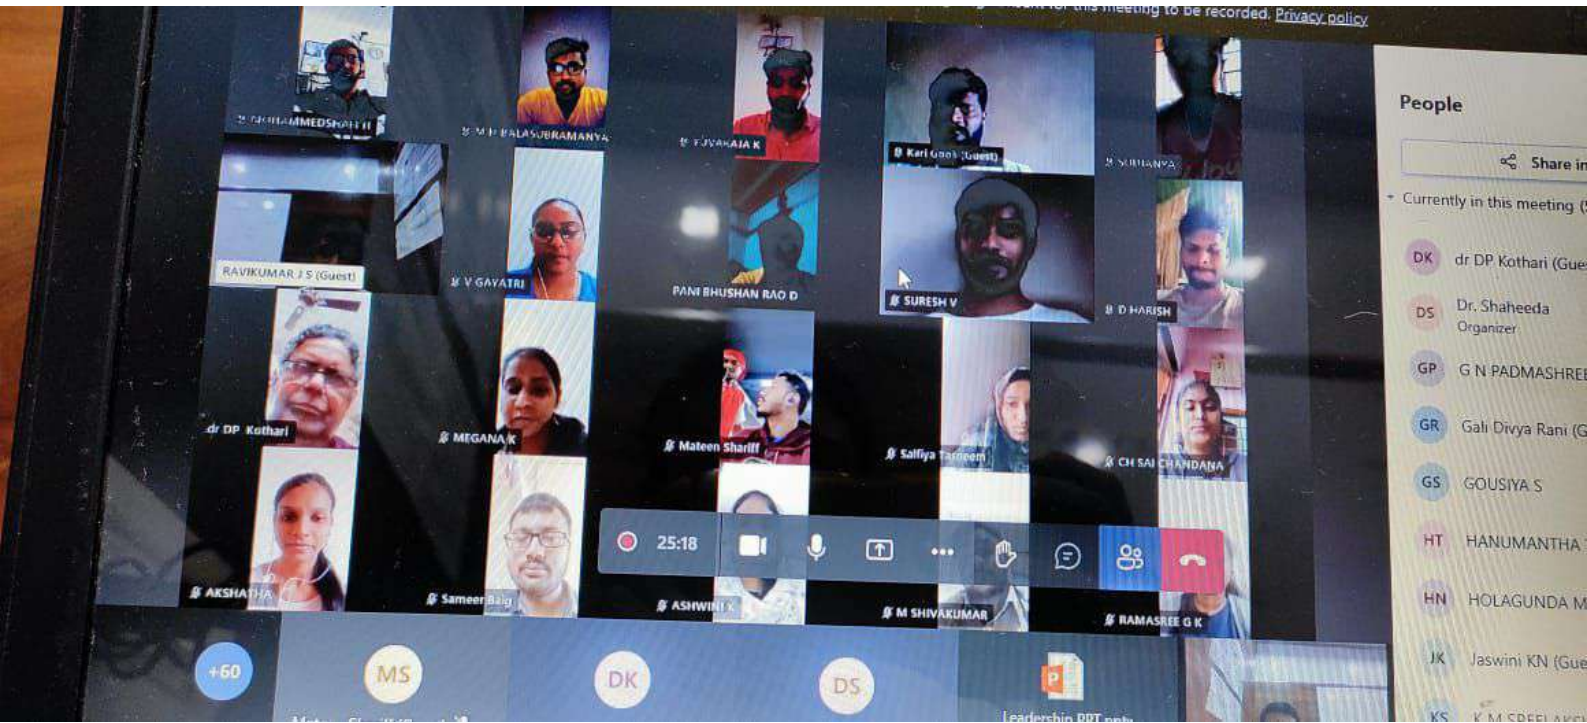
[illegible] meeting to be recorded. Privacy policy

People

Share in

Currently in this meeting ([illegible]

DK dr DP Kothari (Gue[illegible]

DS Dr. Shaheeda
Organizer

GP G N PADMASHRE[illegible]

GR Gali Divya Rani (G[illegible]

GS GOUSIYA S

HT HANUMANTHA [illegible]

HN HOLAGUNDA M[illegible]

JK Jaswini KN (Gue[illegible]

KS K M SREELAK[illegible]

MOHAMMEDSHAFI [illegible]

M P BALASUBRAMANYA

YUVARAJA K

Karl Gool (Guest)

SUBHANYA

RAVIKUMAR J S (Guest)

V GAYATRI

PANI BHUSHAN RAO D

SURESH V

D HARISH

dr DP Kothari

MEGANA K

Mateen Shariff

Saifiya Tasneem

CH SAI CHANDANA

AKSHATHA

Sameer Baig

ASHWINI K

M SHIVAKUMAR

RAMASREE G K

25:18

+60

MS

DK

DS

Leadership PPT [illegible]

Mateen Shariff (Guest) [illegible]